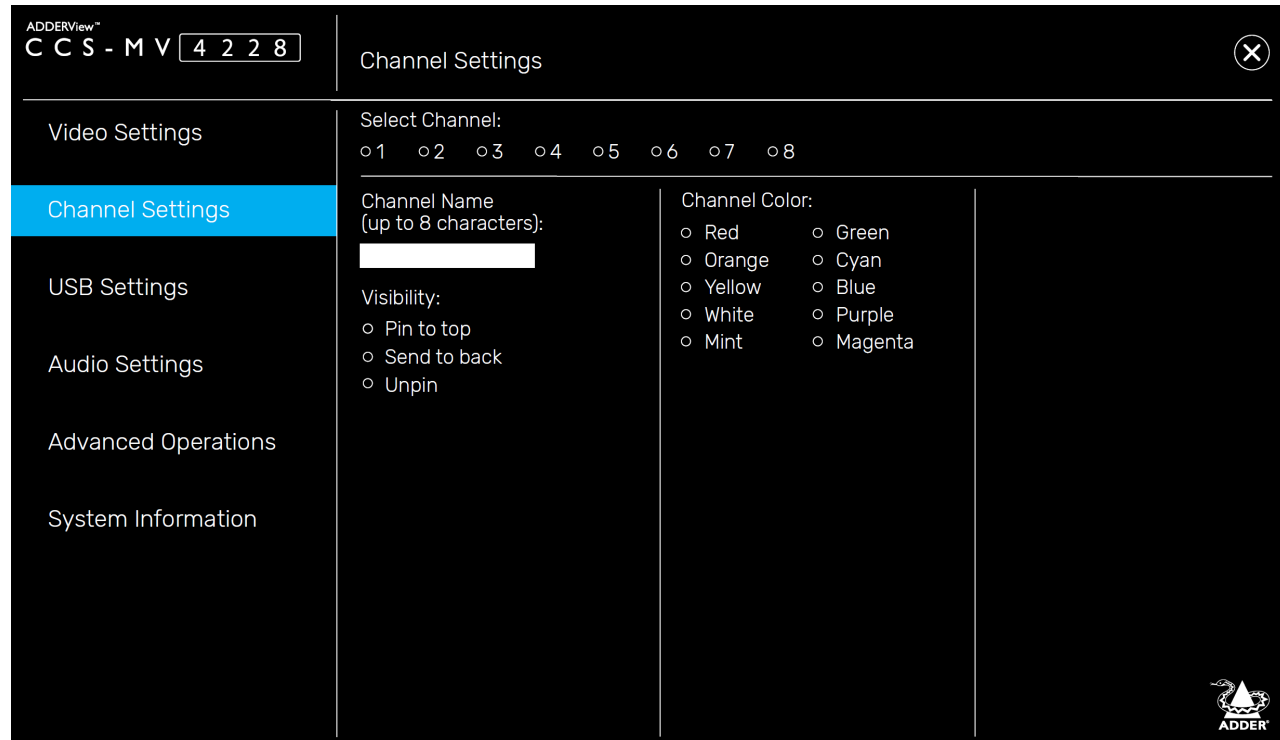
ADDERView™
CCS-MV 4228

Channel Settings

Video Settings

Channel Settings

USB Settings

Audio Settings

Advanced Operations

System Information

Select Channel:
○1 ○2 ○3 ○4 ○5 ○6 ○7 ○8

Channel Name
(up to 8 characters):

Visibility:
○ Pin to top
○ Send to back
○ Unpin

Channel Color:
○ Red
○ Orange
○ Yellow
○ White
○ Mint
○ Green
○ Cyan
○ Blue
○ Purple
○ Magenta

ADDER